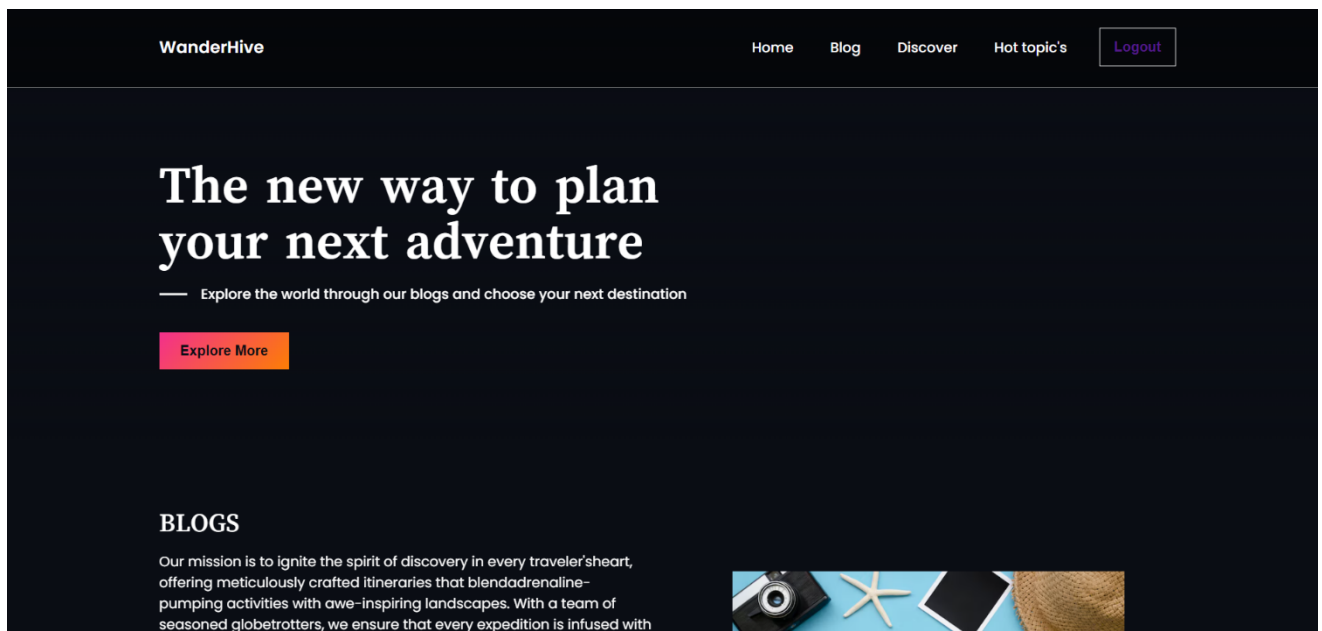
WanderHive

Home Blog Discover Hot topic's Logout

The new way to plan your next adventure

Explore the world through our blogs and choose your next destination

Explore More

BLOGS

Our mission is to ignite the spirit of discovery in every traveler'sheart, offering meticulously crafted itineraries that blendadrenaline-pumping activities with awe-inspiring landscapes. With a team of seasoned globetrotters, we ensure that every expedition is infused with